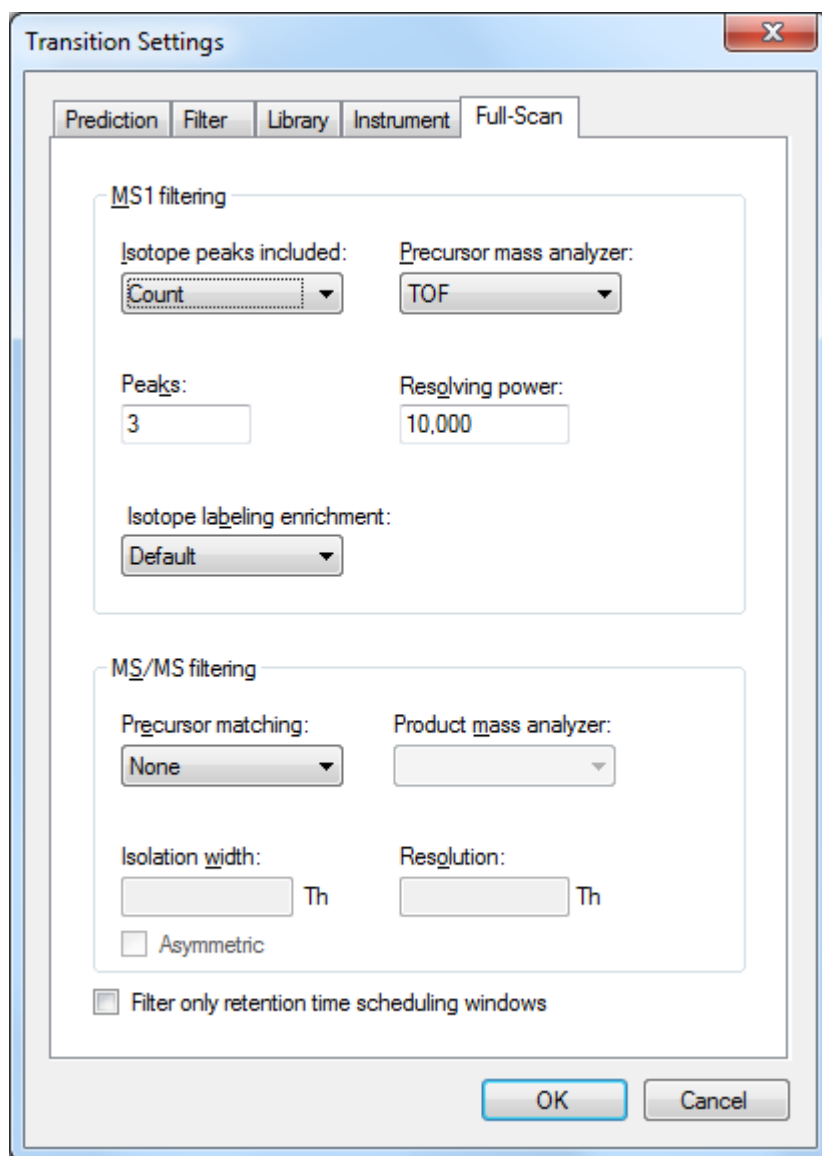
Transition Settings

Prediction | Filter | Library | Instrument | Full-Scan

MS1 filtering

Isotope peaks included:
Count

Precursor mass analyzer:
TOF

Peaks:
3

Resolving power:
10,000

Isotope labeling enrichment:
Default

MS/MS filtering

Precursor matching:
None

Product mass analyzer:

Isolation width:
Th

Resolution:
Th

Asymmetric

Filter only retention time scheduling windows

OK
Cancel